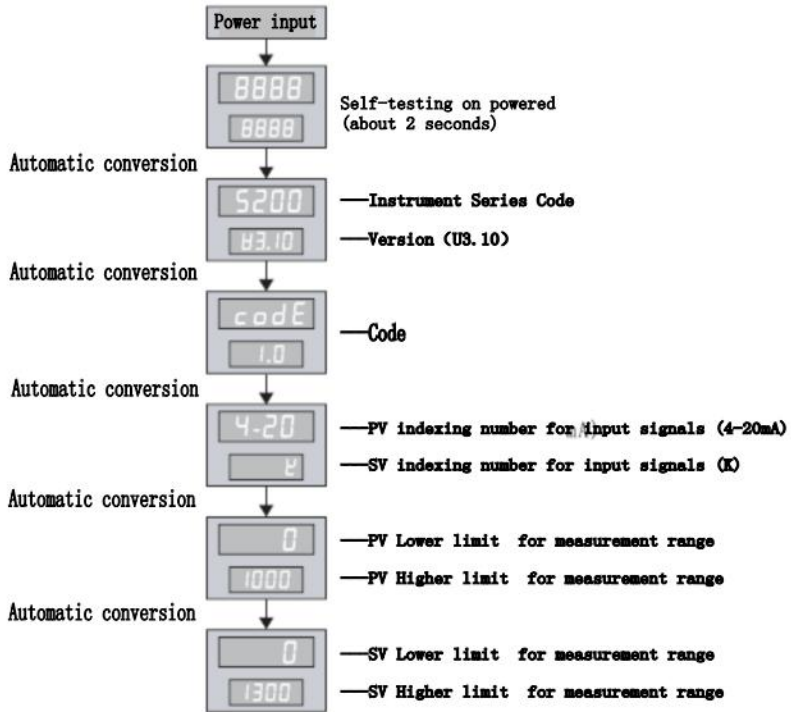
Power input

8888

8888

Self-testing on powered (about 2 seconds)

Automatic conversion

S200

U3.10

—Instrument Series Code

—Version (U3.10)

Automatic conversion

codE

1.0

—Code

Automatic conversion

4-20

K

—PV indexing number for input signals (4-20mA)

—SV indexing number for input signals (K)

Automatic conversion

0

1000

—PV Lower limit for measurement range

—PV Higher limit for measurement range

Automatic conversion

0

1300

—SV Lower limit for measurement range

—SV Higher limit for measurement range